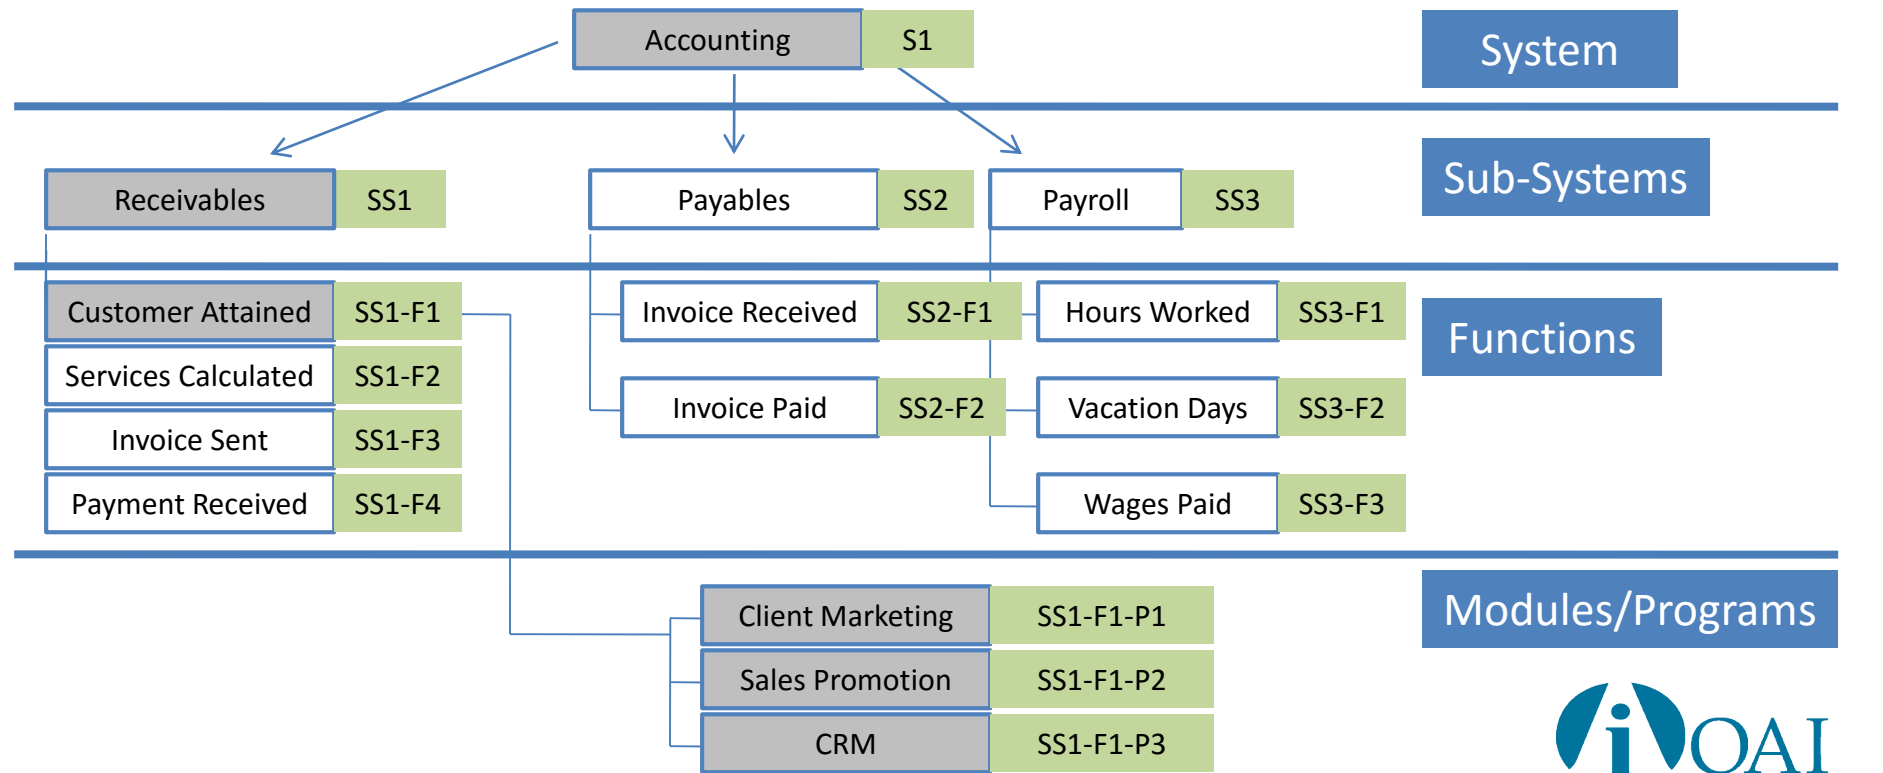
Accounting S1

System

Receivables SS1

Payables SS2

Payroll SS3

Sub-Systems

Customer Attained SS1-F1

Services Calculated SS1-F2

Invoice Sent SS1-F3

Payment Received SS1-F4

Invoice Received SS2-F1

Invoice Paid SS2-F2

Hours Worked SS3-F1

Vacation Days SS3-F2

Wages Paid SS3-F3

Functions

Client Marketing SS1-F1-P1

Sales Promotion SS1-F1-P2

CRM SS1-F1-P3

Modules/Programs

iOAI